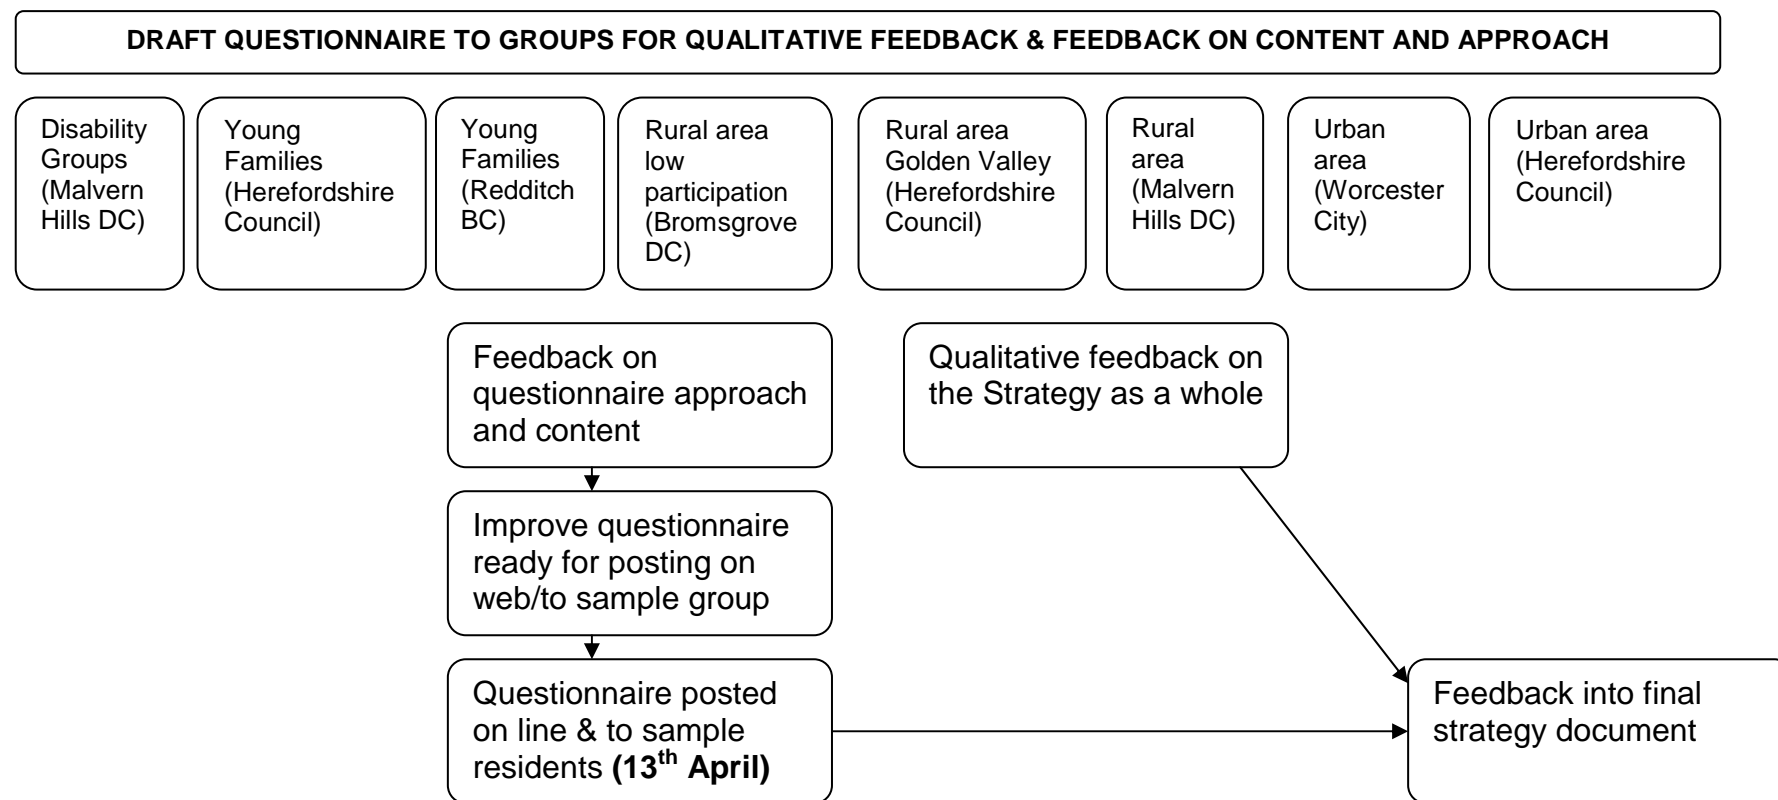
DRAFT QUESTIONNAIRE TO GROUPS FOR QUALITATIVE FEEDBACK & FEEDBACK ON CONTENT AND APPROACH

Disability Groups (Malvern Hills DC)

Young Families (Herefordshire Council)

Young Families (Redditch BC)

Rural area low participation (Bromsgrove DC)

Rural area Golden Valley (Herefordshire Council)

Rural area (Malvern Hills DC)

Urban area (Worcester City)

Urban area (Herefordshire Council)

Feedback on questionnaire approach and content

Qualitative feedback on the Strategy as a whole

Improve questionnaire ready for posting on web/to sample group

Questionnaire posted on line & to sample residents **(13$^{th}$ April)**

Feedback into final strategy document